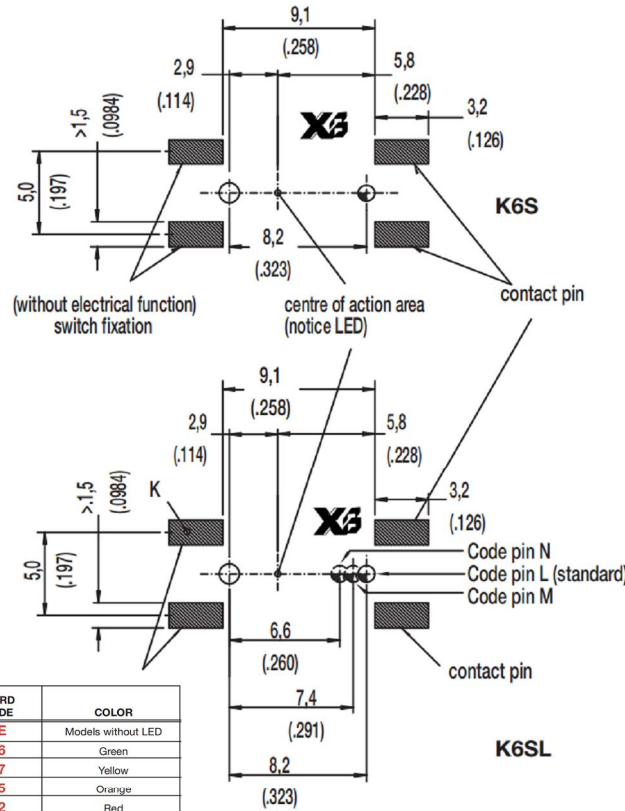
9,1
(.258)
2,9
(.114)
5,8
(.228)
3,2
(.126)
>1,5
(.0984)
5,0
(.197)
8,2
(.323)
K6S
(without electrical function)
switch fixation
centre of action area
(notice LED)
contact pin

9,1
(.258)
2,9
(.114)
5,8
(.228)
>1,5
(.0984)
K
3,2
(.126)
5,0
(.197)
Code pin N
Code pin L (standard)
Code pin M
6,6
(.260)
contact pin
7,4
(.291)
K6SL
8,2
(.323)

| RD DE | COLOR |
|---|---|
| E | Models without LED |
| 6 | Green |
| 7 | Yellow |
| 5 | Orange |
| 2 | Red |